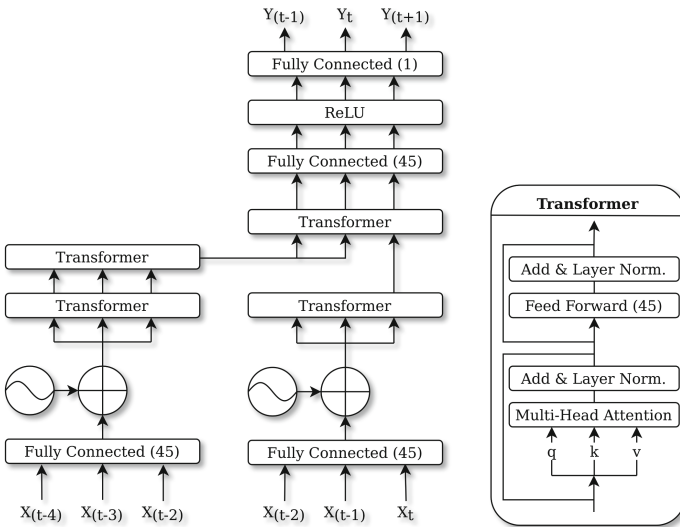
$Y_{(t-1)}$ $Y_t$ $Y_{(t+1)}$

Fully Connected (1)

ReLU

Fully Connected (45)

Transformer

Transformer

Transformer

Transformer

Fully Connected (45)

Fully Connected (45)

$X_{(t-4)}$ $X_{(t-3)}$ $X_{(t-2)}$

$X_{(t-2)}$ $X_{(t-1)}$ $X_t$

Transformer

Add & Layer Norm.

Feed Forward (45)

Add & Layer Norm.

Multi-Head Attention

q k v